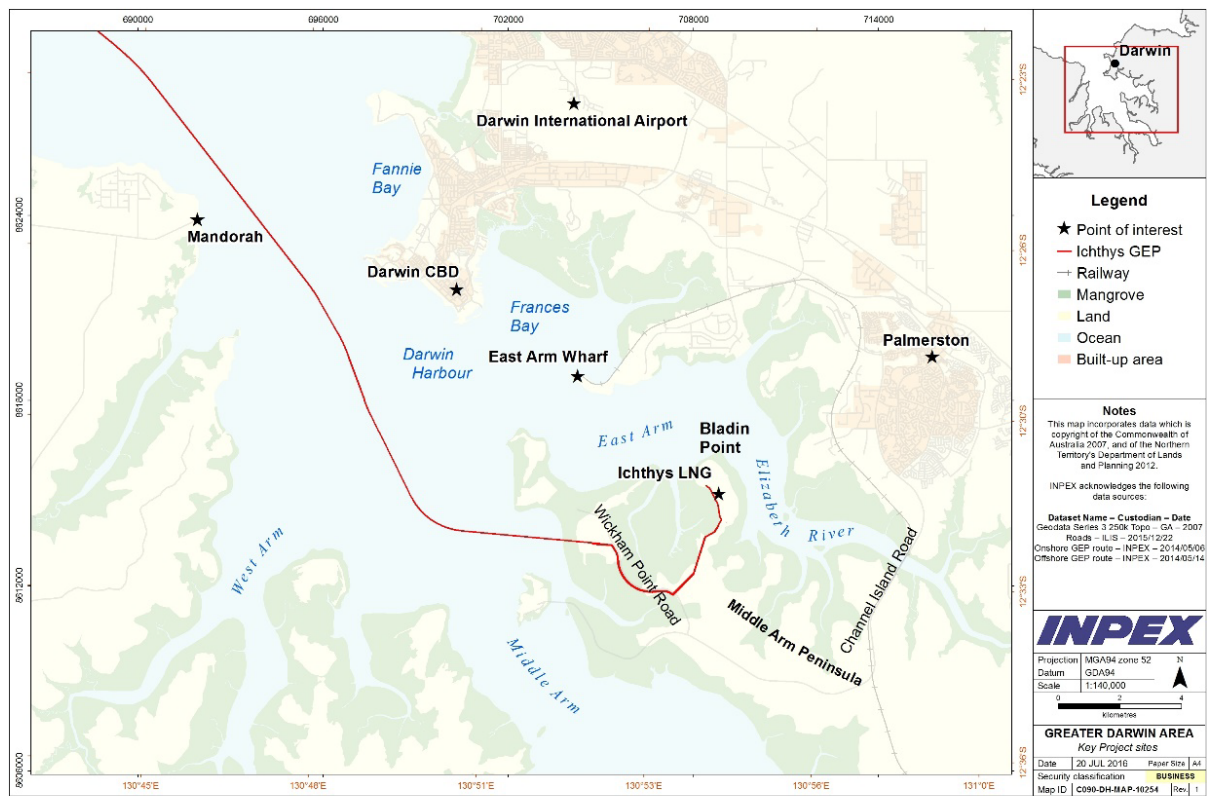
690000 696000 702000 708000 714000

12°23'S
12°26'S
12°30'S
12°33'S
12°36'S

8624000
8618000
8612000
8606000

130°45'E 130°48'E 130°51'E 130°53'E 130°56'E 131°0'E

Darwin International Airport

Fannie Bay

Mandorah

Darwin CBD

Frances Bay

Darwin Harbour

East Arm Wharf

Palmerston

East Arm

Bladin Point

Ichthys LNG

Elizabeth River

Wickham Point Road

Channel Island Road

Middle Arm Peninsula

West Arm

Middle Arm

Darwin

Legend
Point of interest
Ichthys GEP
Railway
Mangrove
Land
Ocean
Built-up area

Notes
This map incorporates data which is copyright of the Commonwealth of Australia 2007, and of the Northern Territory's Department of Lands and Planning 2012.

INPEX acknowledges the following data sources:

Dataset Name – Custodian – Date
Geodata Series 3 250k Topo – GA – 2007
Roads – ILIS – 2015/12/22
Onshore GEP route – INPEX – 2014/05/06
Offshore GEP route – INPEX – 2014/05/14

INPEX

| Projection | MGA94 zone 52 |
|---|---|
| Datum | GDA94 |
| Scale | 1:140,000 |

N

0 2 4
kilometres

GREATER DARWIN AREA
Key Project sites

| Date | 20 JUL 2016 | Paper Size | A4 |
|---|---|---|---|
| Security classification | | BUSINESS | |
| Map ID | C090-DH-MAP-10254 | Rev. | 1 |